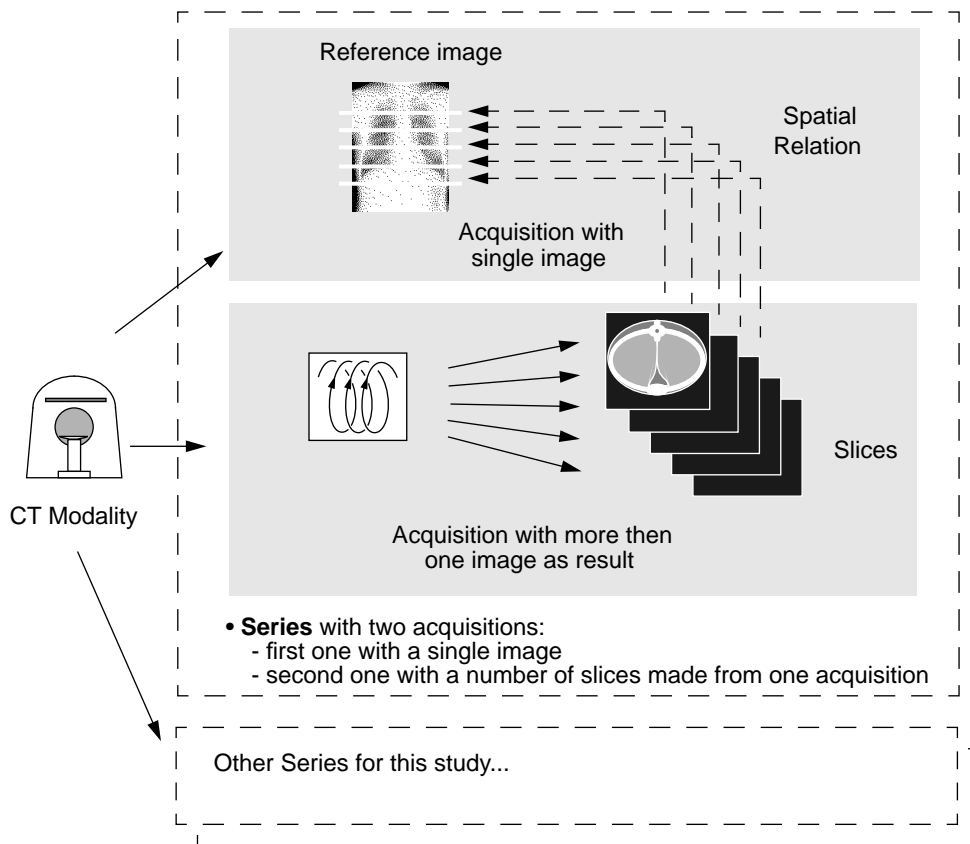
Reference image

Spatial Relation

Acquisition with single image

Slices

CT Modality

Acquisition with more then one image as result

• **Series** with two acquisitions:
- first one with a single image
- second one with a number of slices made from one acquisition

Other Series for this study...